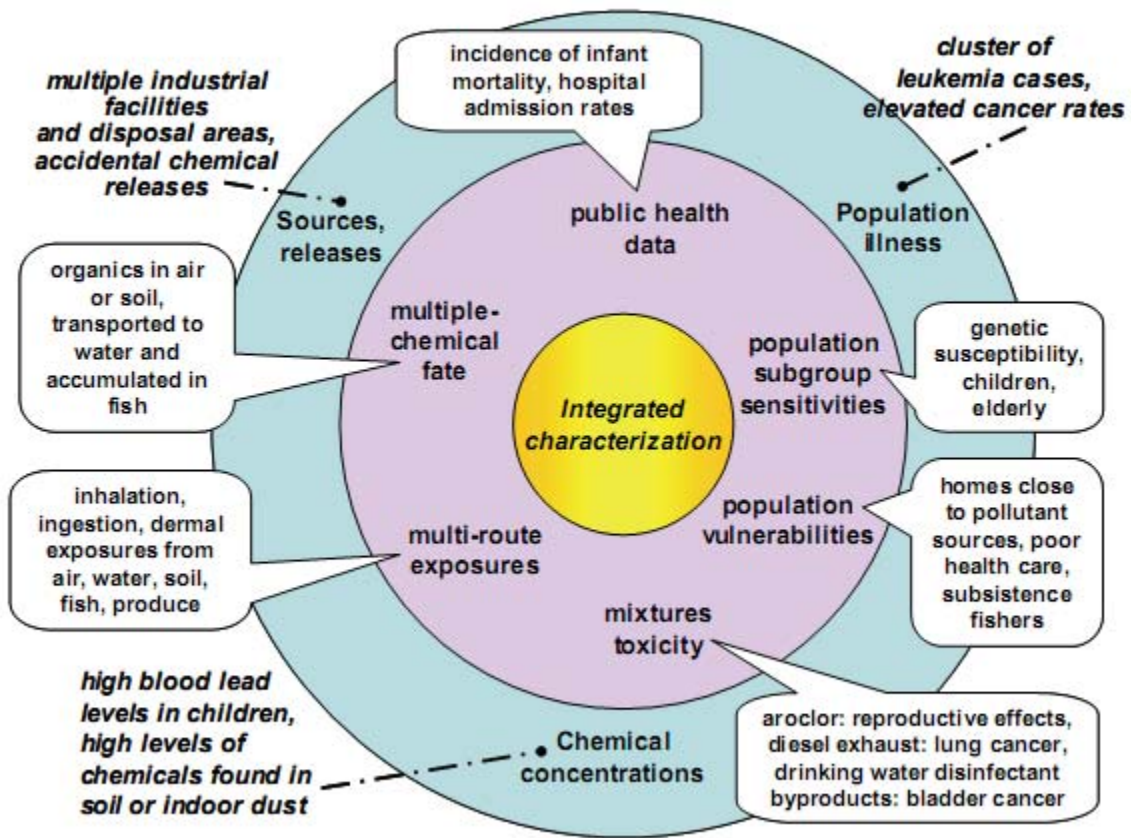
multiple industrial facilities and disposal areas, accidental chemical releases

incidence of infant mortality, hospital admission rates

cluster of leukemia cases, elevated cancer rates

Sources, releases

public health data

Population illness

organics in air or soil, transported to water and accumulated in fish

multiple-chemical fate

population subgroup sensitivities

genetic susceptibility, children, elderly

Integrated characterization

inhalation, ingestion, dermal exposures from air, water, soil, fish, produce

multi-route exposures

population vulnerabilities

homes close to pollutant sources, poor health care, subsistence fishers

mixtures toxicity

high blood lead levels in children, high levels of chemicals found in soil or indoor dust

Chemical concentrations

aroclor: reproductive effects, diesel exhaust: lung cancer, drinking water disinfectant byproducts: bladder cancer